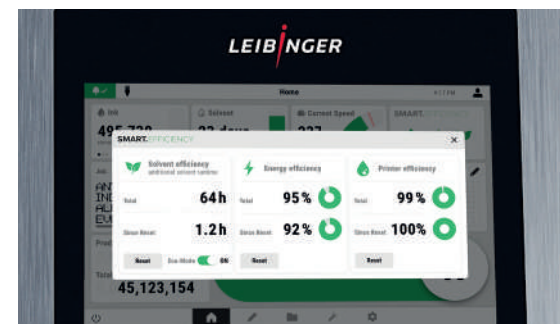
LEIBINGER

Home

Ink

495,720

Solvent

22 days

Current Speed

227

SMART

SMART.EFFICIENCY

×

Solvent efficiency

additional solvent runtime

Total

64h

Since Reset

1.2h

Reset

Eco-Mode

ON

Energy efficiency

Total

95%

Since Reset

92%

Reset

Printer efficiency

Total

99%

Since Reset

100%

Reset

ANT

INI

AU

EV

Prod

Total

45,123,154